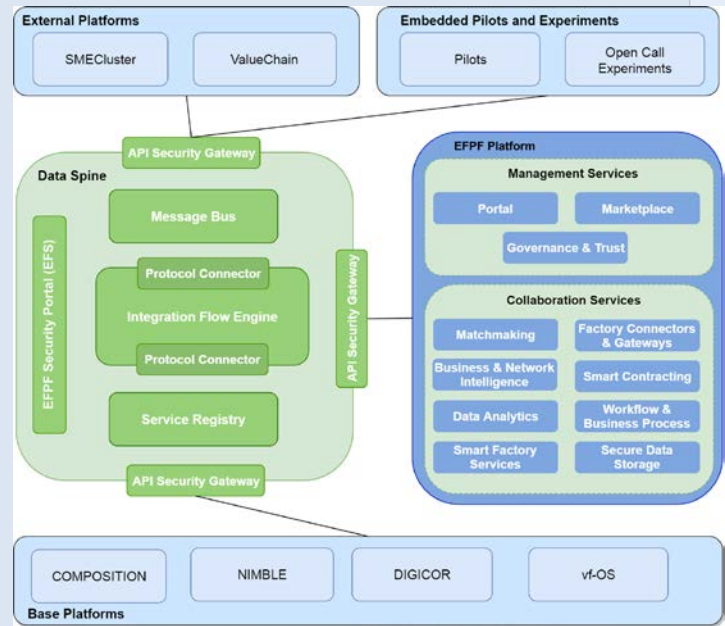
External Platforms
SMECluster
ValueChain

Embedded Pilots and Experiments
Pilots
Open Call Experiments

API Security Gateway

Data Spine
EFPF Security Portal (EFS)
Message Bus
Protocol Connector
Integration Flow Engine
Protocol Connector
Service Registry
API Security Gateway
API Security Gateway

EFPF Platform
Management Services
Portal
Marketplace
Governance & Trust

Collaboration Services
Matchmaking
Factory Connectors & Gateways
Business & Network Intelligence
Smart Contracting
Data Analytics
Workflow & Business Process
Smart Factory Services
Secure Data Storage

COMPOSITION
NIMBLE
DIGICOR
vf-OS
Base Platforms